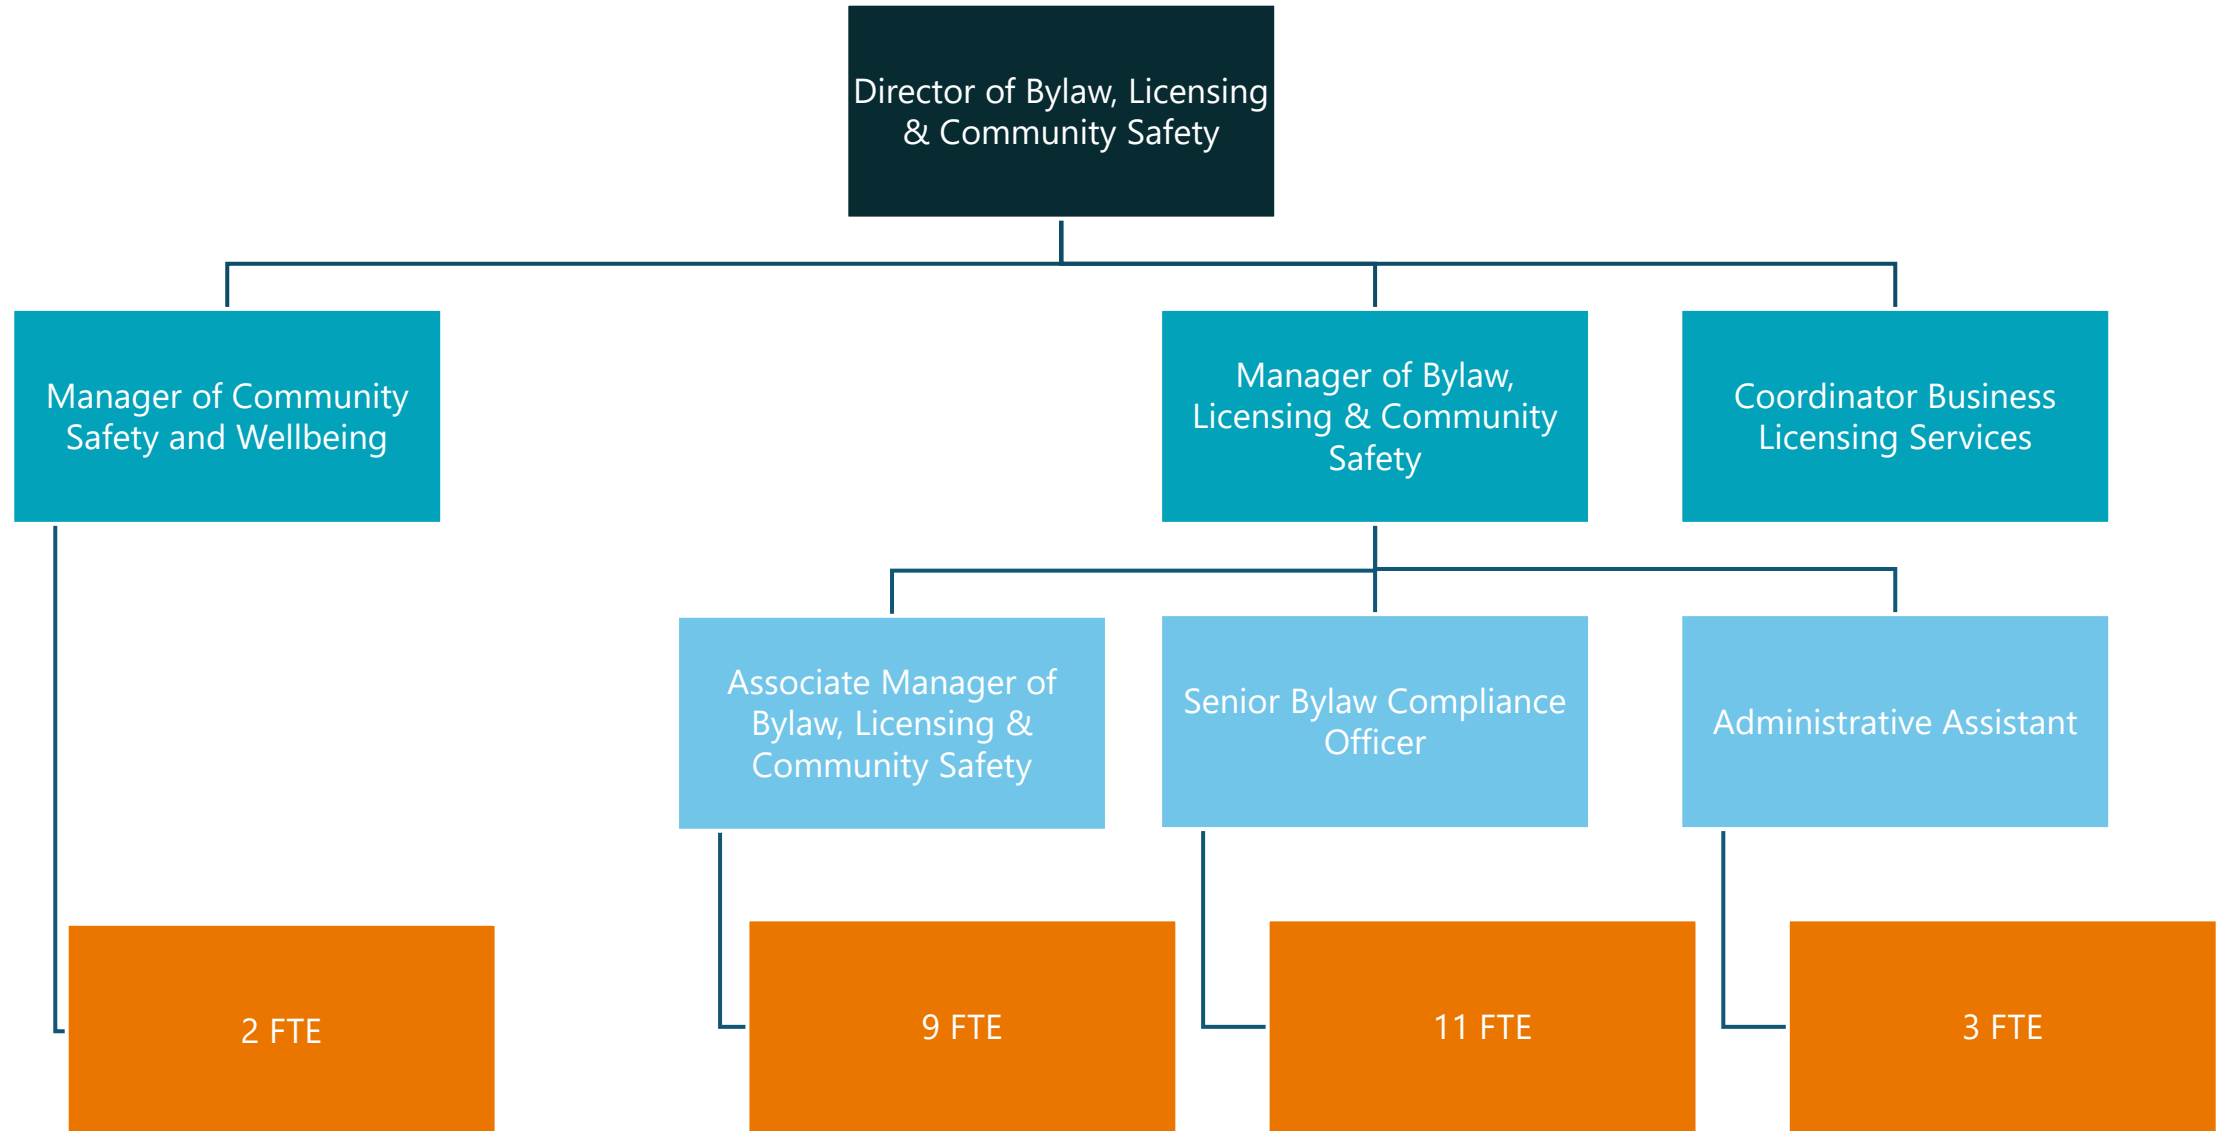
Director of Bylaw, Licensing & Community Safety

Manager of Community Safety and Wellbeing

Manager of Bylaw, Licensing & Community Safety

Coordinator Business Licensing Services

Associate Manager of Bylaw, Licensing & Community Safety

Senior Bylaw Compliance Officer

Administrative Assistant

2 FTE

9 FTE

11 FTE

3 FTE